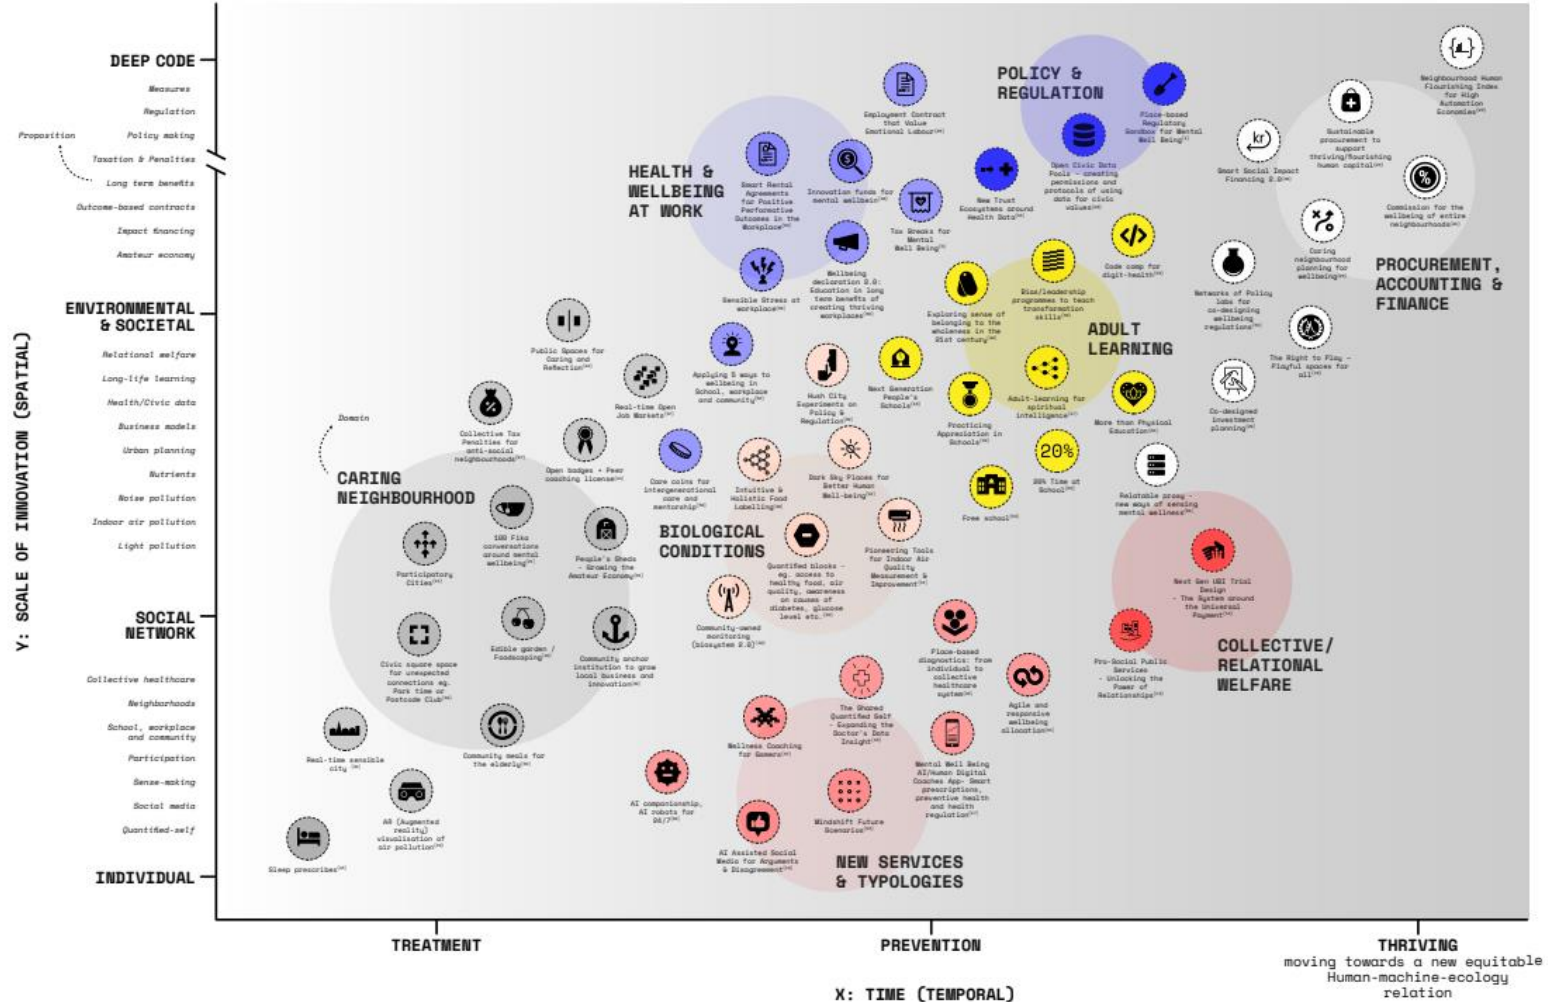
DEEP CODE
Measures
Regulation
Policy making
Proposition
Taxation & Penalties
Long term benefits
Outcome-based contracts
Impact financing
Amateur economy

ENVIRONMENTAL & SOCIETAL
Relational welfare
Long-life learning
Health/Civic data
Business models
Urban planning
Nutrients
Noise pollution
Indoor air pollution
Light pollution
Domain

SOCIAL NETWORK
Collective healthcare
Neighborhoods
School, workplace and community
Participation
Sense-making
Social media
Quantified-self

INDIVIDUAL

Y: SCALE OF INNOVATION (SPATIAL)

TREATMENT
PREVENTION
THRIVING
moving towards a new equitable Human-machine-ecology relation
X: TIME (TEMPORAL)

POLICY & REGULATION
HEALTH & WELLBEING AT WORK
ADULT LEARNING
PROCUREMENT, ACCOUNTING & FINANCE
CARING NEIGHBOURHOOD
BIOLOGICAL CONDITIONS
COLLECTIVE/ RELATIONAL WELFARE
NEW SERVICES & TYPOLOGIES

Employment Contract that Value Emotional Labour
Place-based Regulatory Sandbox for Mental Well Being
Open Civic Data Pools - creating permissions and protocols of using data for civic values
New Trust Ecosystems around Health Data
Smart Rental Agreements for Positive Performative Outcomes in the Workplace
Innovation funds for mental wellbeing
Tax Breaks for Mental Well Being
Wellbeing declaration 2.0: Education in long term benefits of creating thriving workplaces
Sensible Stress at workplace
Neighbourhood Human Flourishing Index for High Automation Economies
Sustainable procurement to support thriving/flourishing human capital
Smart Social Impact Financing 2.0
Commission for the wellbeing of entire neighbourhoods
Caring neighbourhood planning for wellbeing
Code camp for digit-health
Bias/leadership programmes to teach transformation skills
Exploring sense of belonging to the wholeness in the 21st century
Networks of Policy Labs for co-designing wellbeing regulations
The Right to Play - Playful spaces for all
Public Spaces for Caring and Reflection
Applying 5 ways to wellbeing in School, workplace and community
Real-time Open Job Markets
Hush City Experiments on Policy & Regulation
Next Generation People's Schools
Adult-learning for spiritual intelligence
Practicing Appreciation in Schools
More than Physical Education
Co-designed investment planning
Collective Tax Penalties for anti-social neighbourhoods
Open badges + Peer coaching license
Care coins for intergenerational care and mentorship
Intuitive & Holistic Food Labelling
Dark Sky Places for Better Human Well-being
20%
20% Time at School
Free school
Relatable proxy - new ways of sensing mental wellness
100 Fika conversations around mental wellbeing
People's Sheds - Growing the Amateur Economy
Participatory Cities
Quantified blocks - eg. access to healthy food, air quality, awareness on causes of diabetes, glucose level etc.
Pioneering Tools for Indoor Air Quality Measurement & Improvement
Next Gen UBI Trial Design - The System around the Universal Payment
Community-owned monitoring (biosystem 2.0)
Civic square space for unexpected connections eg. Park time or Postcode Club
Edible garden / Foodscaping
Community anchor institution to grow local business and innovation
Place-based diagnostics: from individual to collective healthcare system
Pro-Social Public Services - Unlocking the Power of Relationships
Agile and responsive wellbeing allocation
The Shared Quantified Self - Expanding the Doctor's Data Insight
Real-time sensible city
Community meals for the elderly
Wellness Coaching for Gamers
Mental Well Being AI/Human Digital Coaches App- Smart prescriptions, preventive health and health regulation
AR (Augmented reality) visualisation of air pollution
AI companionship, AI robots for 24/7
Mindshift Future Scenarios
Sleep prescribes
AI Assisted Social Media for Arguments & Disagreement